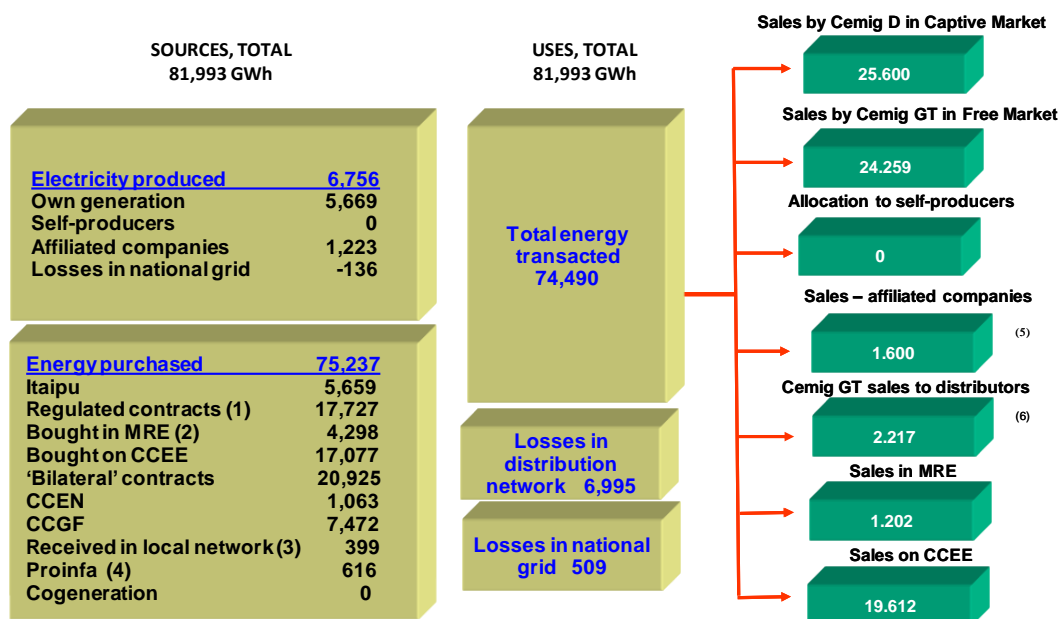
SOURCES, TOTAL
81,993 GWh

USES, TOTAL
81,993 GWh

| Electricity produced | 6,756 |
|---|---|
| Own generation | 5,669 |
| Self-producers | 0 |
| Affiliated companies | 1,223 |
| Losses in national grid | -136 |

| Energy purchased | 75,237 |
|---|---|
| Itaipu | 5,659 |
| Regulated contracts (1) | 17,727 |
| Bought in MRE (2) | 4,298 |
| Bought on CCEE | 17,077 |
| 'Bilateral' contracts | 20,925 |
| CCEN | 1,063 |
| CCGF | 7,472 |
| Received in local network (3) | 399 |
| Proinfa (4) | 616 |
| Cogeneration | 0 |

Total energy transacted 74,490

Losses in distribution network 6,995

Losses in national grid 509

Sales by Cemig D in Captive Market
25.600

Sales by Cemig GT in Free Market
24.259

Allocation to self-producers
0

Sales – affiliated companies
1.600
(5)

Cemig GT sales to distributors
2.217
(6)

Sales in MRE
1.202

Sales on CCEE
19.612